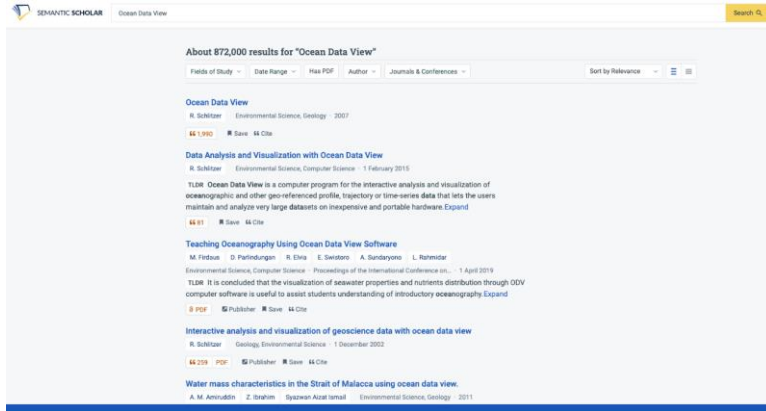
SEMANTIC SCHOLAR

Ocean Data View

Search

About 872,000 results for "Ocean Data View"

Fields of Study · Date Range · Has PDF · Author · Journals & Conferences · Sort by Relevance

Ocean Data View
R. Schlitzer · Environmental Science, Geology · 2007
1,990 · Save · Cite

Data Analysis and Visualization with Ocean Data View
R. Schlitzer · Environmental Science, Computer Science · 1 February 2015
TLDR Ocean Data View is a computer program for the interactive analysis and visualization of oceanographic and other geo-referenced profile, trajectory or time-series data that lets the users maintain and analyze very large datasets on inexpensive and portable hardware. Expand
81 · Save · Cite

Teaching Oceanography Using Ocean Data View Software
M. Firdous · D. Parlindungan · R. Elvia · E. Swistoro · A. Sundaryono · L. Rahmidar
Environmental Science, Computer Science · Proceedings of the International Conference on... · 1 April 2019
TLDR It is concluded that the visualization of seawater properties and nutrients distribution through ODV computer software is useful to assist students understanding of introductory oceanography. Expand
PDF · Publisher · Save · Cite

Interactive analysis and visualization of geoscience data with ocean data view
R. Schlitzer · Geology, Environmental Science · 1 December 2002
259 · PDF · Publisher · Save · Cite

Water mass characteristics in the Strait of Malacca using ocean data view.
A. M. Amiruddin · Z. Ibrahim · Syazwan Aizat Ismail · Environmental Science, Geology · 2011